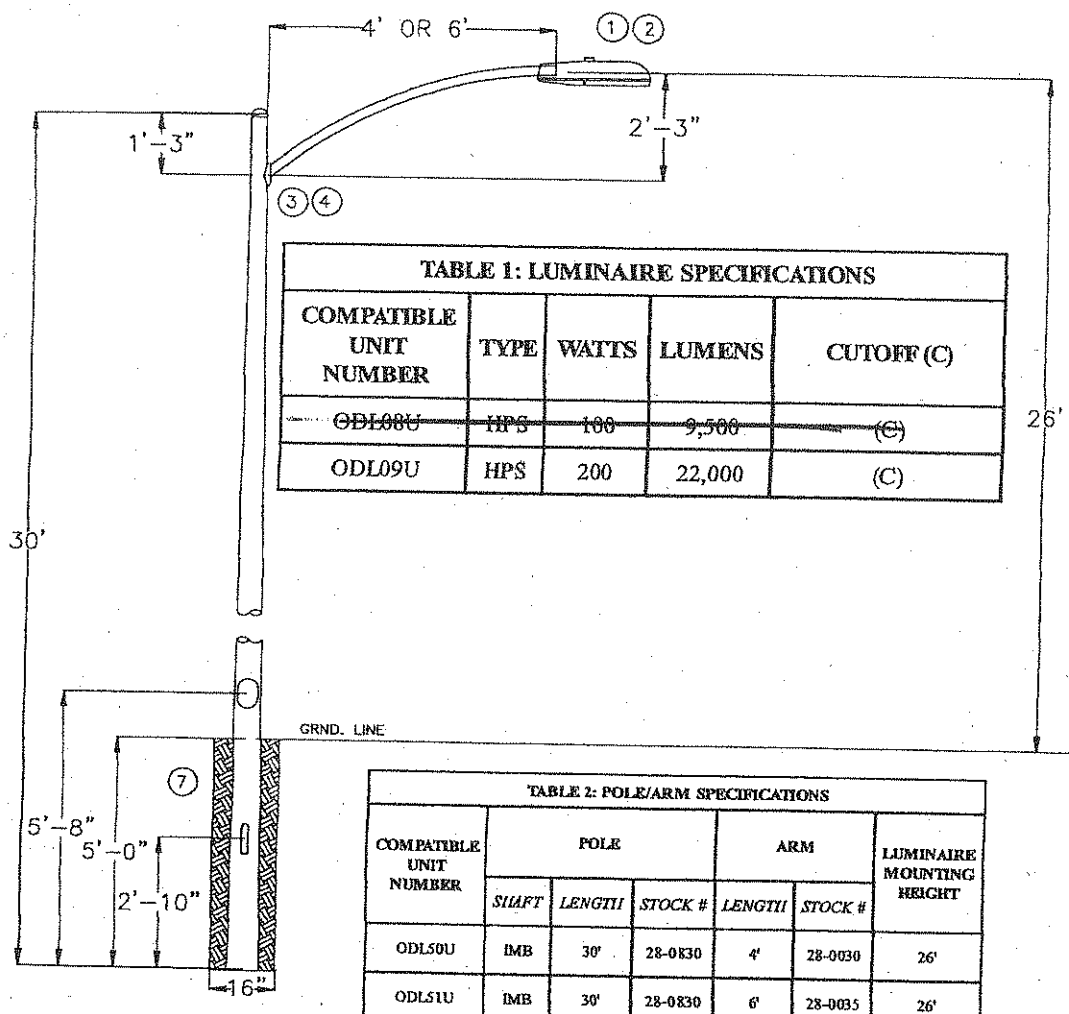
4' OR 6'
① ②
1'-3"
2'-3"
③ ④

| TABLE 1: LUMINAIRE SPECIFICATIONS | | | | |
|---|---|---|---|---|
| COMPATIBLE UNIT NUMBER | TYPE | WATTS | LUMENS | CUTOFF (C) |
| ODL08U | HPS | 100 | 9,500 | (C) |
| ODL09U | HPS | 200 | 22,000 | (C) |

26'
30'
GRND. LINE
⑦
5'-8"
5'-0"
2'-10"
16"

TABLE 2: POLE/ARM SPECIFICATIONS

| COMPATIBLE UNIT NUMBER | POLE | | | ARM | | LUMINAIRE MOUNTING HEIGHT |
|---|---|---|---|---|---|---|
| | SHAFT | LENGTH | STOCK # | LENGTH | STOCK # | |
| ODL50U | IMB | 30' | 28-0830 | 4' | 28-0030 | 26' |
| ODL51U | IMB | 30' | 28-0830 | 6' | 28-0035 | 26' |